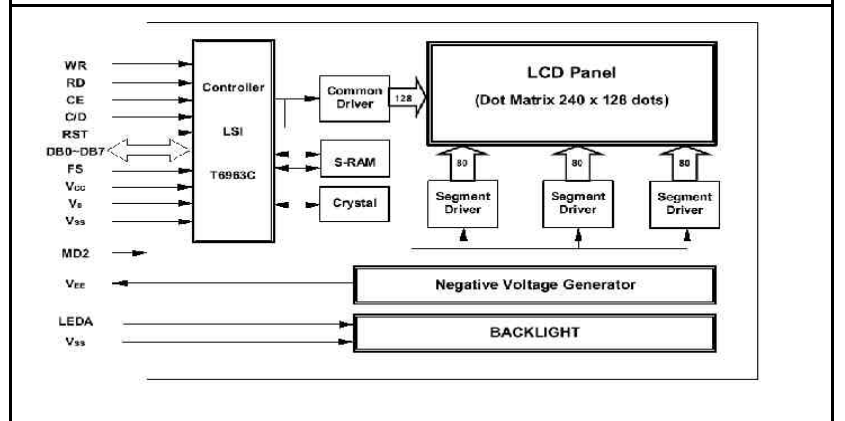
WR
RD
CE
C/D
RST
DB0~DB7
FS
$V_{cc}$
$V_0$
$V_{ss}$
MD2
$V_{EE}$
LEDA
$V_{ss}$

Controller
LSI
T6963C

Common Driver
128
S-RAM
Crystal

LCD Panel
(Dot Matrix 240 x 128 dots)

80
80
80
Segment Driver
Segment Driver
Segment Driver

Negative Voltage Generator

BACKLIGHT